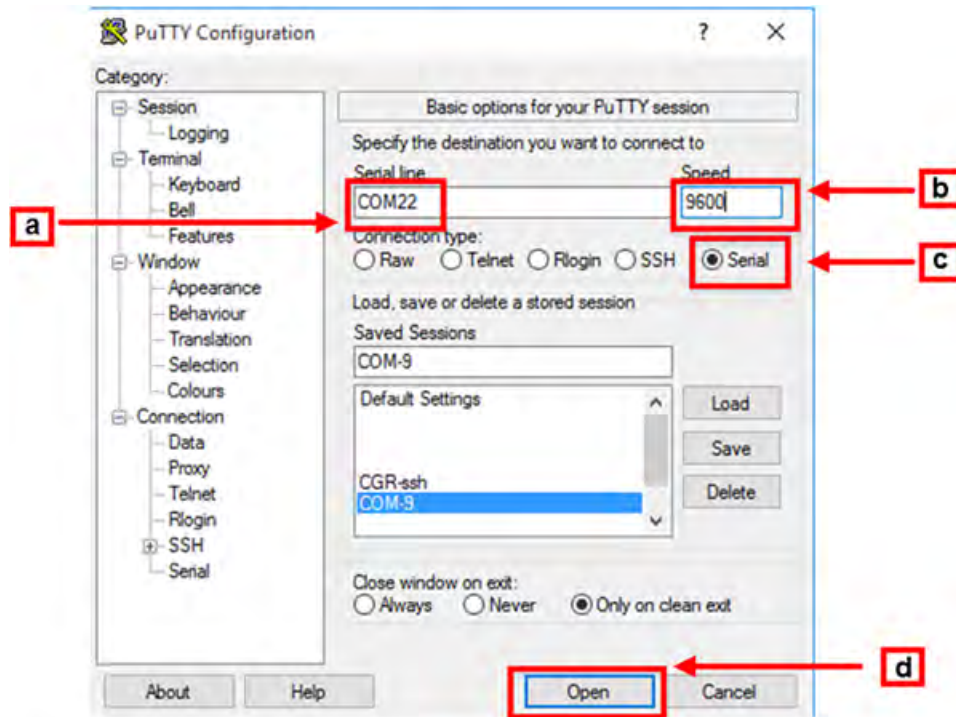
PuTTY Configuration ? ×

Category:

Session
Logging
Terminal
Keyboard
Bell
Features
Window
Appearance
Behaviour
Translation
Selection
Colours
Connection
Data
Proxy
Telnet
Rlogin
SSH
Serial

Basic options for your PuTTY session

Specify the destination you want to connect to

Serial line
COM22

Speed
9600

a

b

Connection type:
Raw Telnet Rlogin SSH Serial

c

Load, save or delete a stored session

Saved Sessions
COM-9

Default Settings
CGR-ssh
COM-9

Load
Save
Delete

Close window on exit:
Always Never Only on clean exit

d

About Help Open Cancel